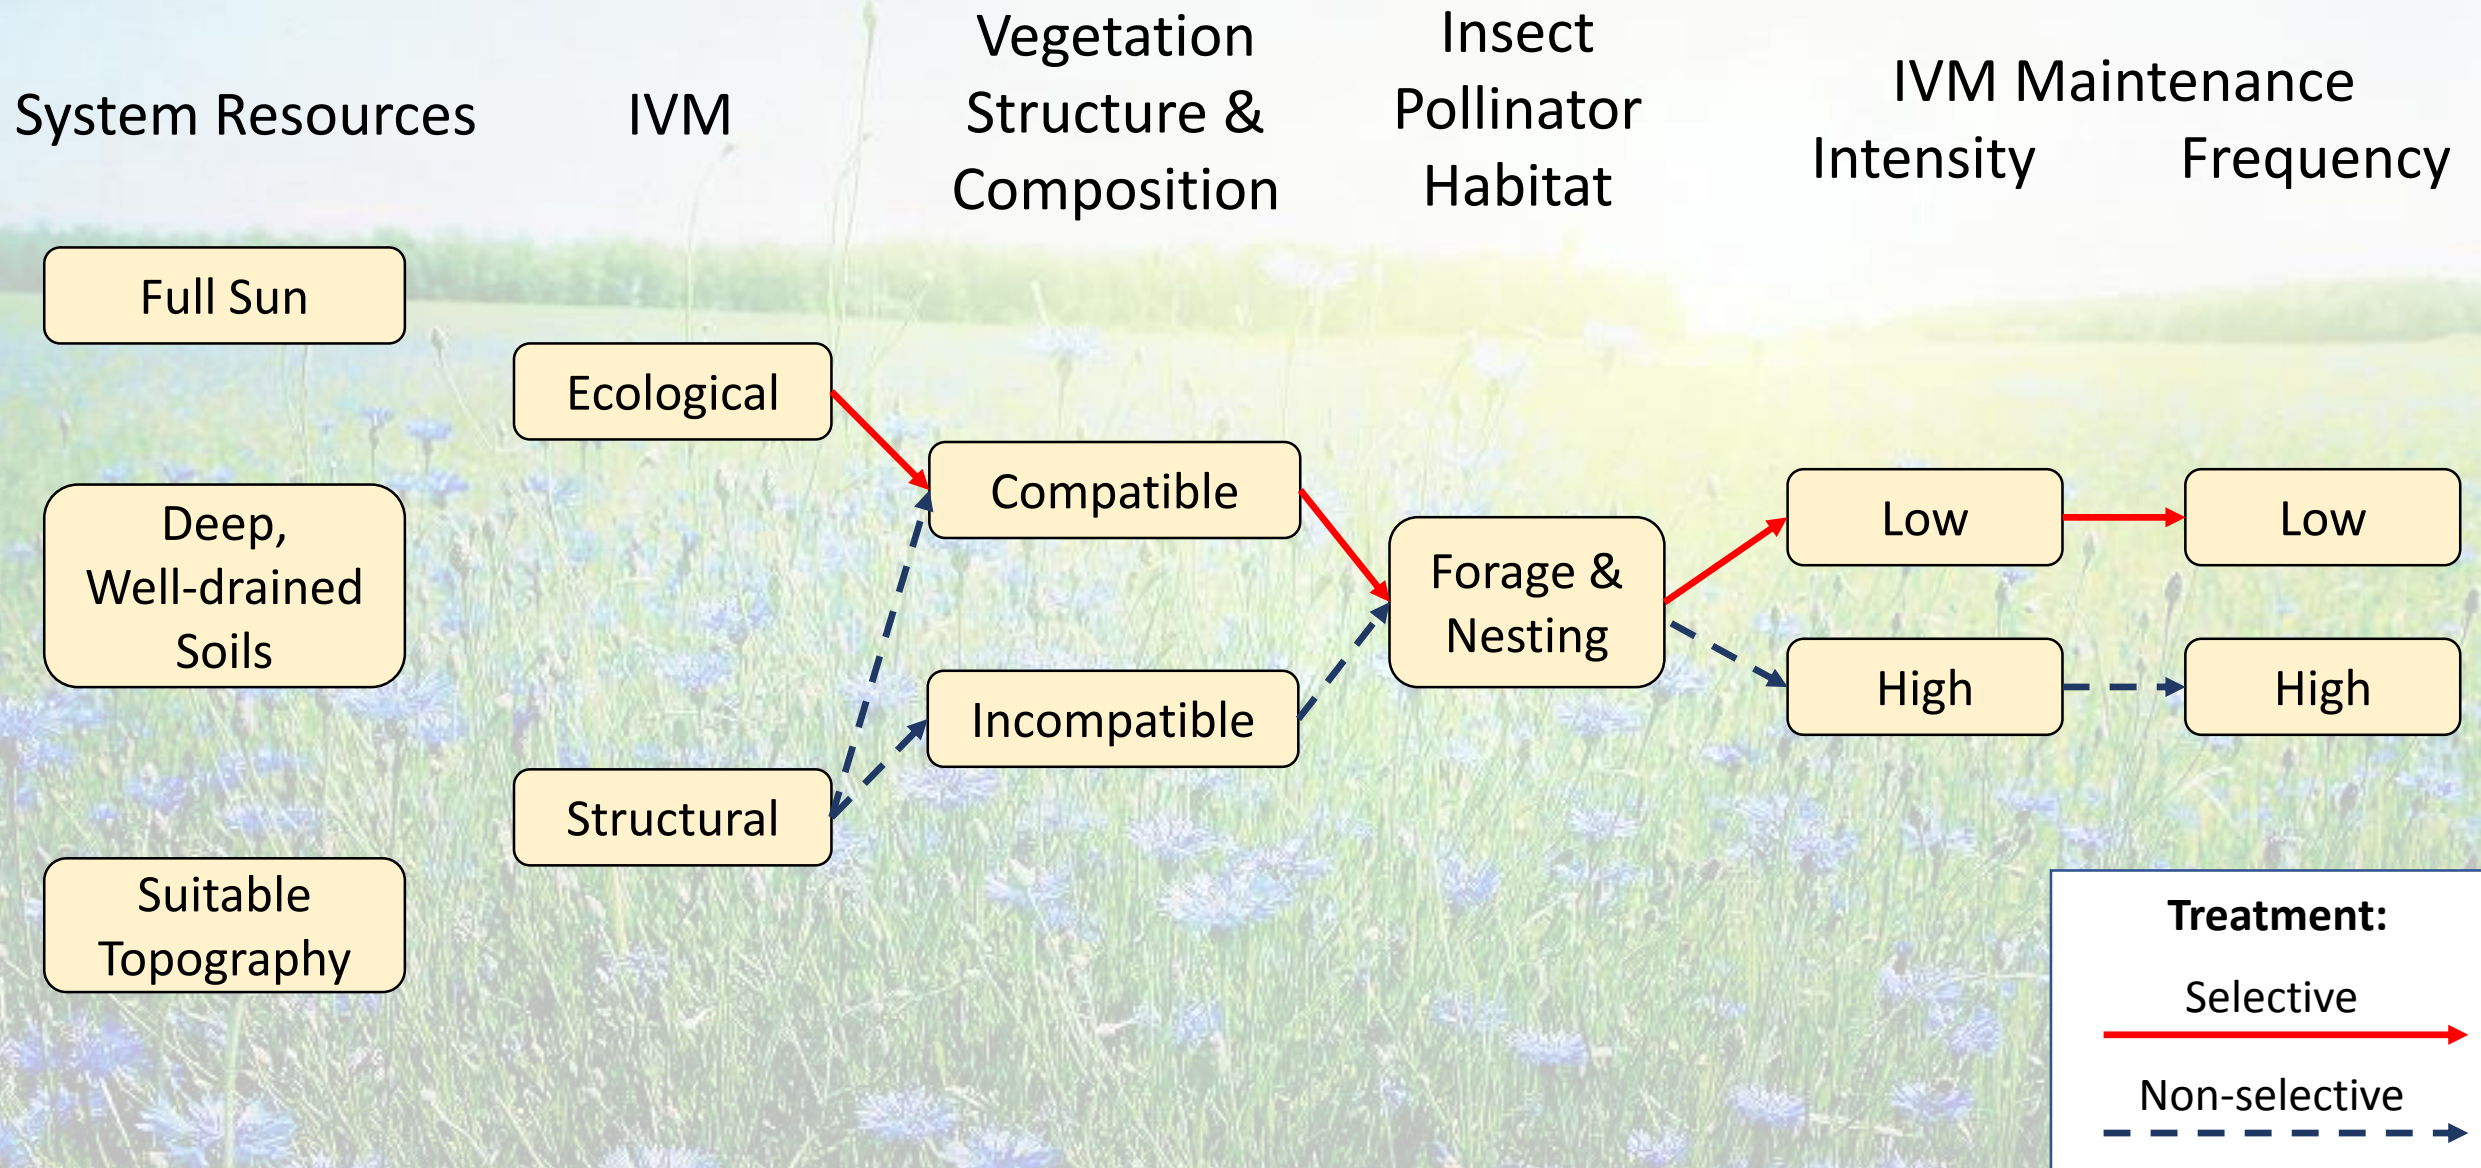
System Resources

IVM

Vegetation Structure & Composition

Insect Pollinator Habitat

IVM Maintenance

Intensity

Frequency

Full Sun

Deep, Well-drained Soils

Suitable Topography

Ecological

Structural

Compatible

Incompatible

Forage & Nesting

Low

High

Low

High

Treatment:

Selective

Non-selective